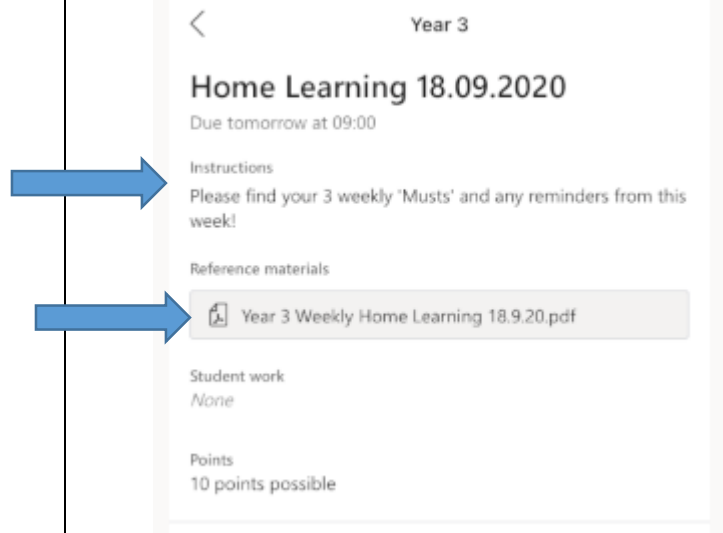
<

Year 3

Home Learning 18.09.2020

Due tomorrow at 09:00

Instructions

Please find your 3 weekly 'Musts' and any reminders from this week!

Reference materials

Year 3 Weekly Home Learning 18.9.20.pdf

Student work

None

Points

10 points possible